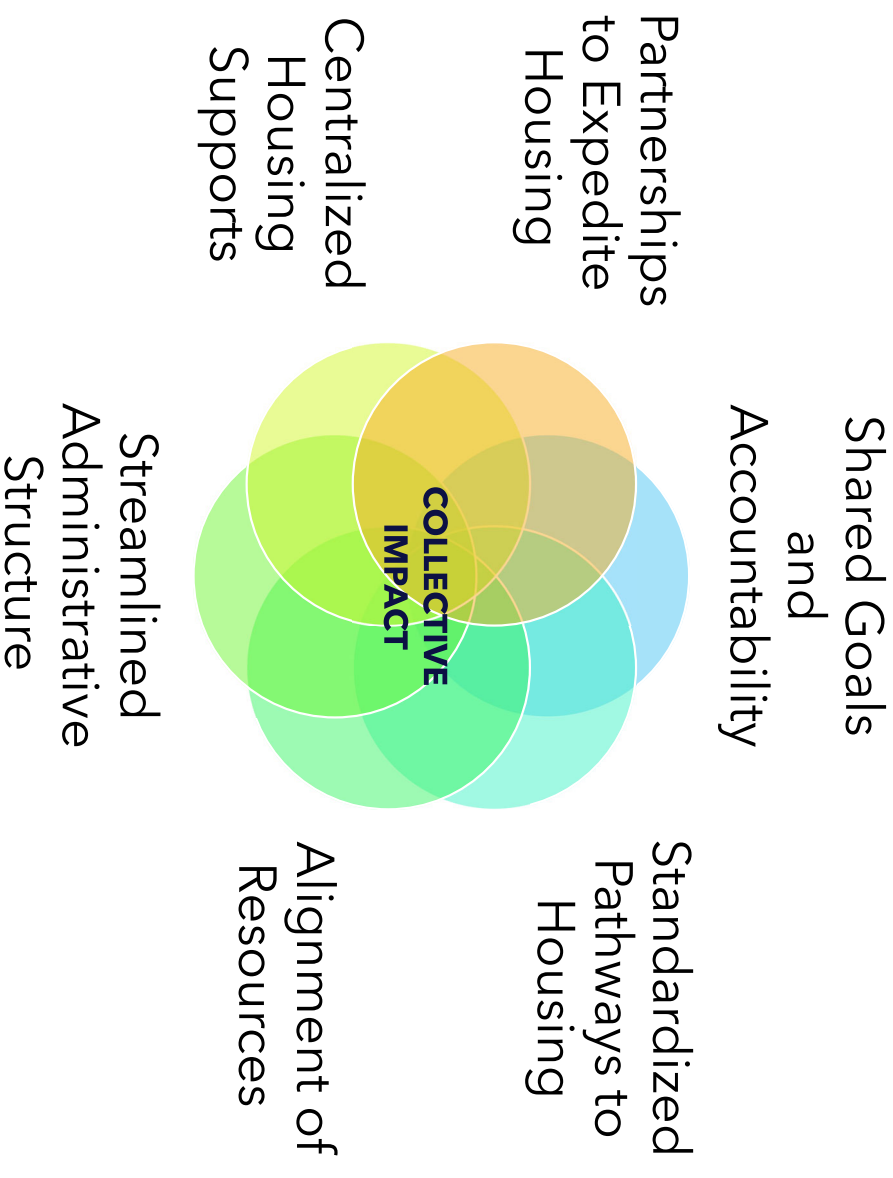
Partnerships to Expedite Housing

Centralized Housing Supports

Shared Goals and Accountability

COLLECTIVE IMPACT

Streamlined Administrative Structure

Standardized Pathways to Housing

Alignment of Resources